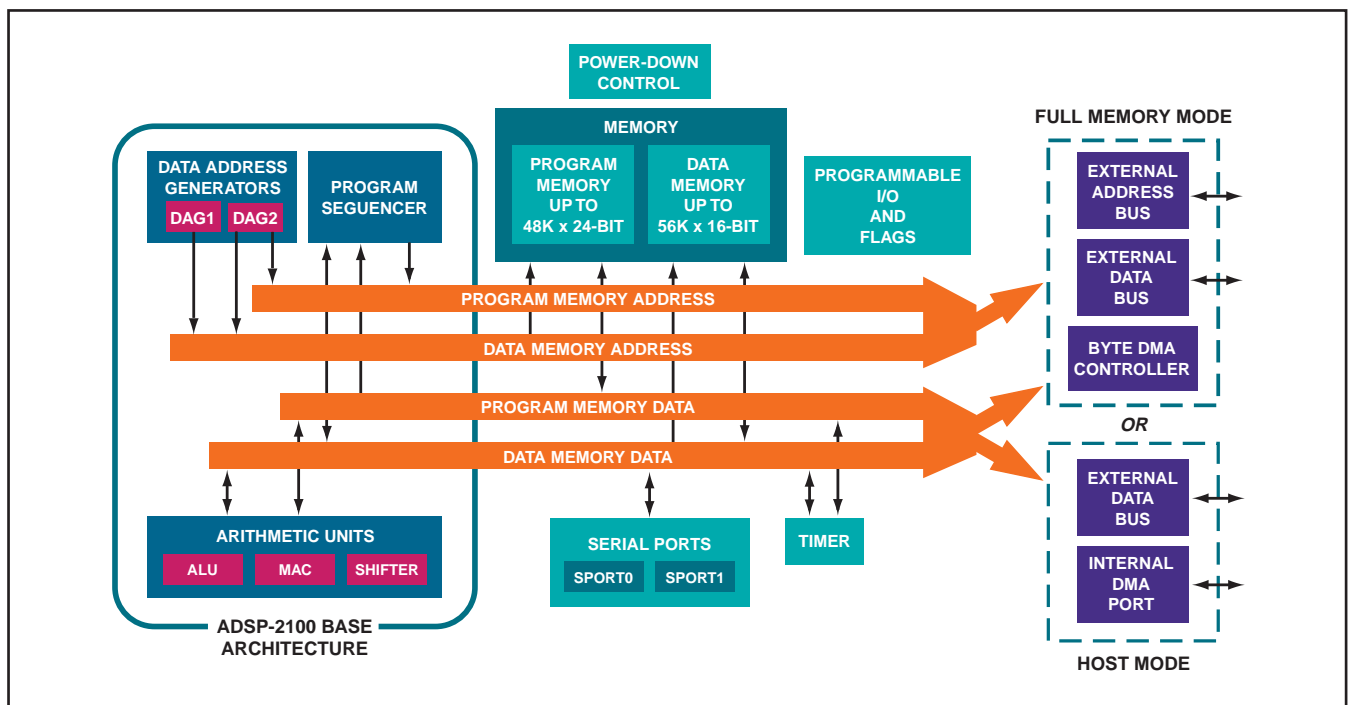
POWER-DOWN CONTROL

MEMORY

PROGRAM MEMORY UP TO 48K x 24-BIT

DATA MEMORY UP TO 56K x 16-BIT

PROGRAMMABLE I/O AND FLAGS

FULL MEMORY MODE

EXTERNAL ADDRESS BUS

EXTERNAL DATA BUS

BYTE DMA CONTROLLER

OR

EXTERNAL DATA BUS

INTERNAL DMA PORT

HOST MODE

DATA ADDRESS GENERATORS

DAG1

DAG2

PROGRAM SEGUENCER

PROGRAM MEMORY ADDRESS

DATA MEMORY ADDRESS

PROGRAM MEMORY DATA

DATA MEMORY DATA

ARITHMETIC UNITS

ALU

MAC

SHIFTER

ADSP-2100 BASE ARCHITECTURE

SERIAL PORTS

SPORT0

SPORT1

TIMER